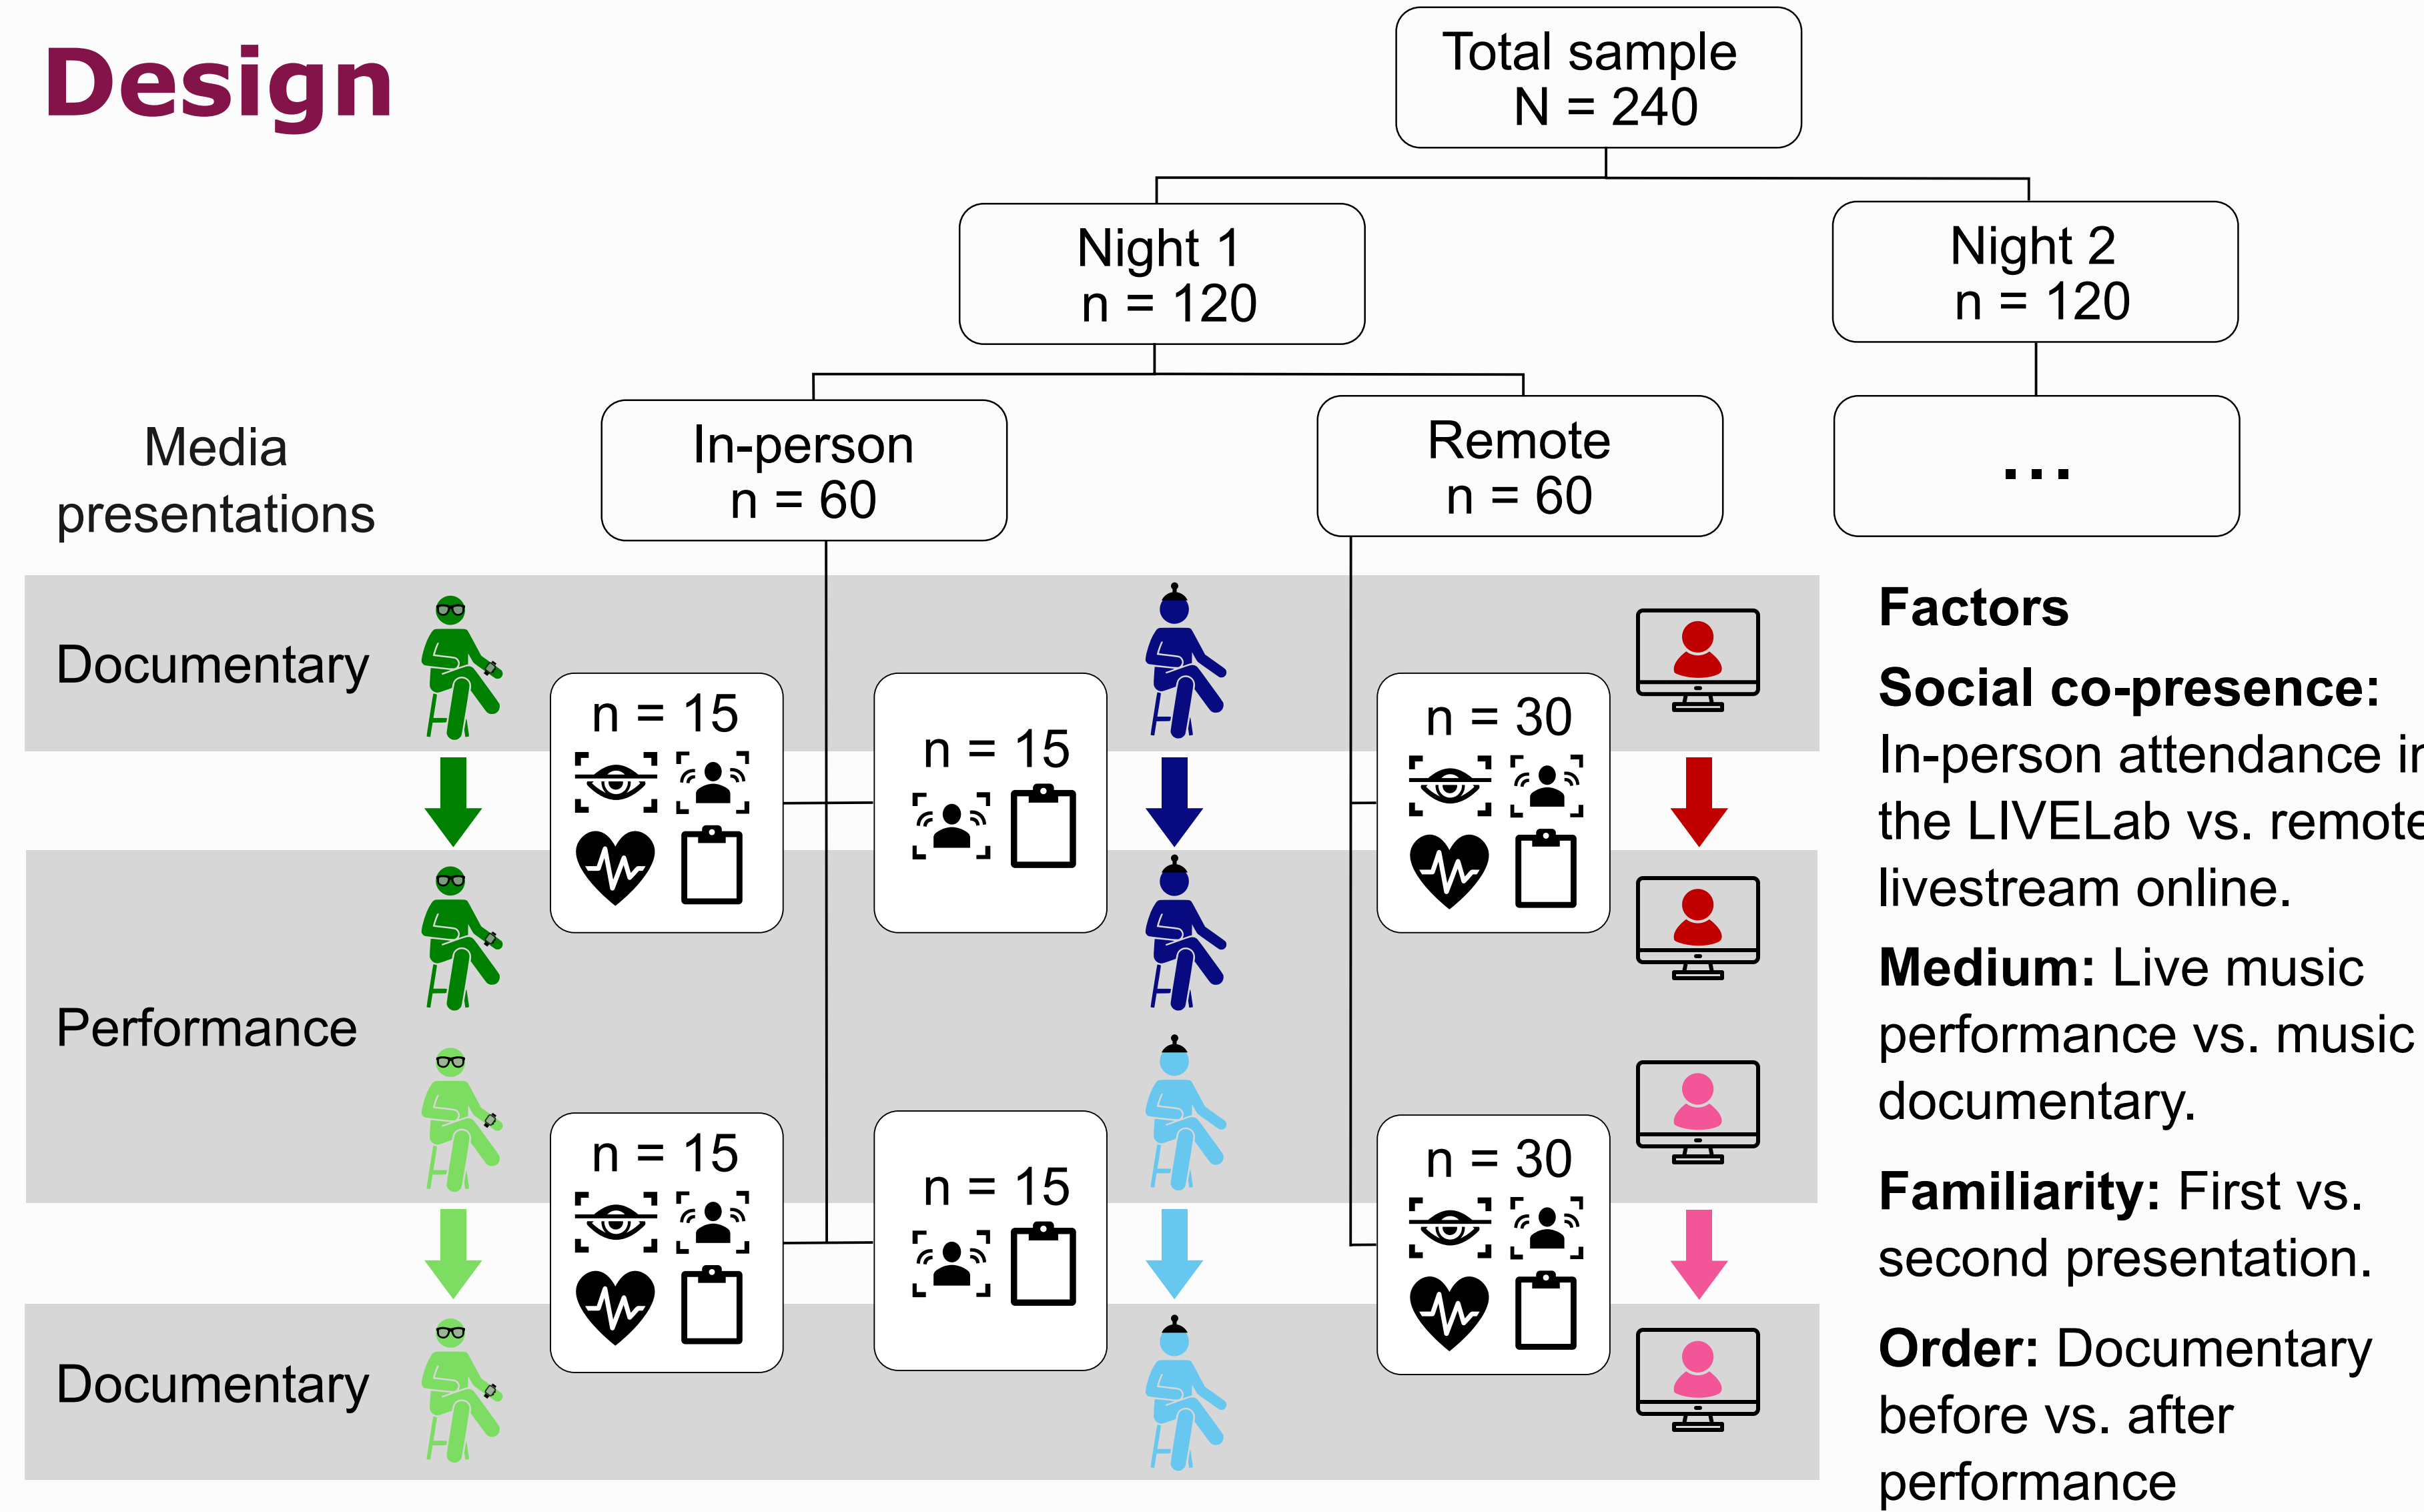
Design

Total sample
N = 240

Night 1
n = 120

Night 2
n = 120

Media presentations

In-person
n = 60

Remote
n = 60

...

Documentary

Performance

Documentary

n = 15

n = 15

n = 30

n = 15

n = 15

n = 30

Factors

**Social co-presence:** In-person attendance i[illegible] the LIVELab vs. remot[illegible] livestream online.

**Medium:** Live music performance vs. music documentary.

**Familiarity:** First vs. second presentation.

**Order:** Documentary before vs. after performance